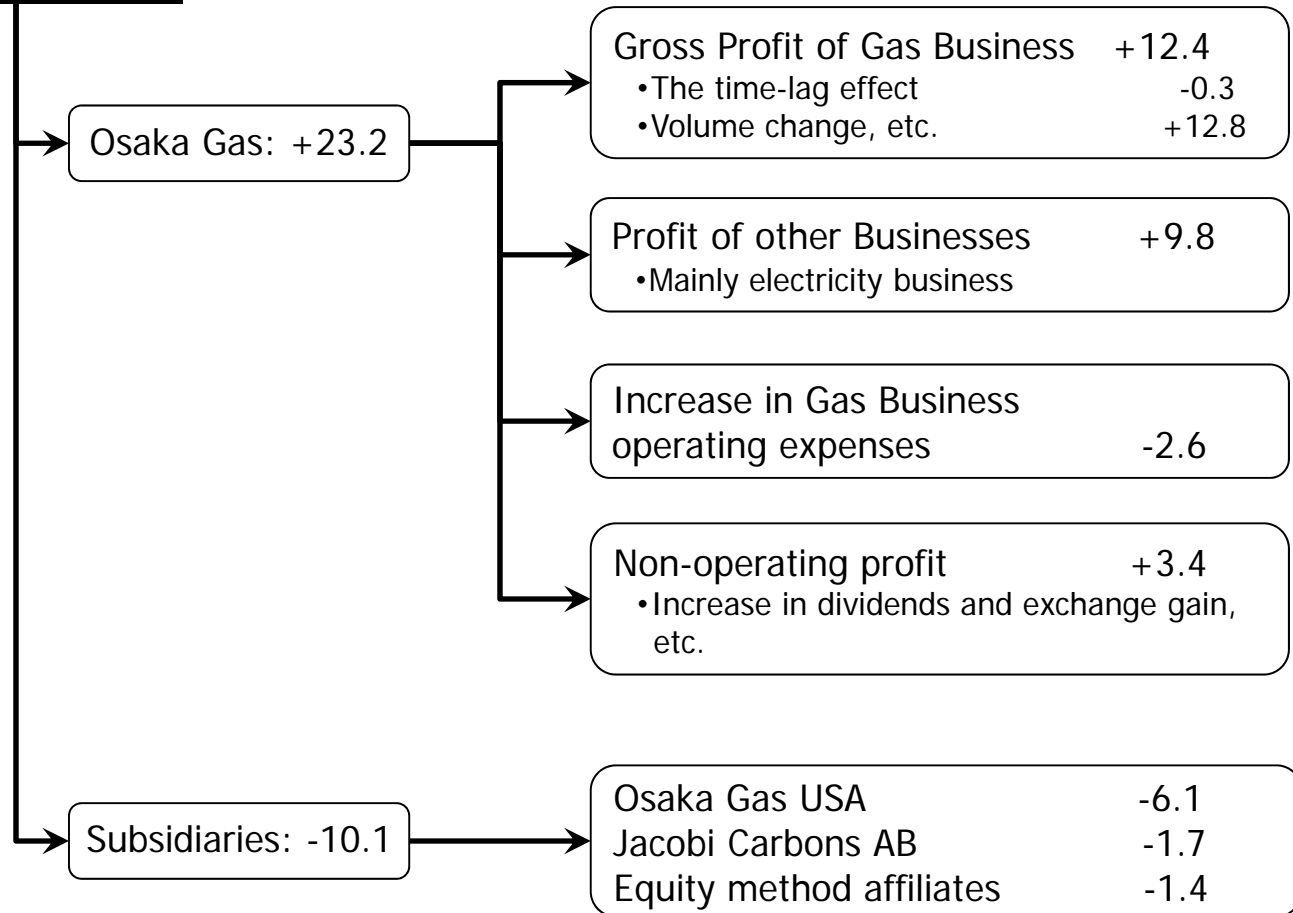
Osaka Gas: +23.2

Gross Profit of Gas Business +12.4
•The time-lag effect -0.3
•Volume change, etc. +12.8

Profit of other Businesses +9.8
•Mainly electricity business

Increase in Gas Business operating expenses -2.6

Non-operating profit +3.4
•Increase in dividends and exchange gain, etc.

Subsidiaries: -10.1

Osaka Gas USA -6.1
Jacobi Carbons AB -1.7
Equity method affiliates -1.4